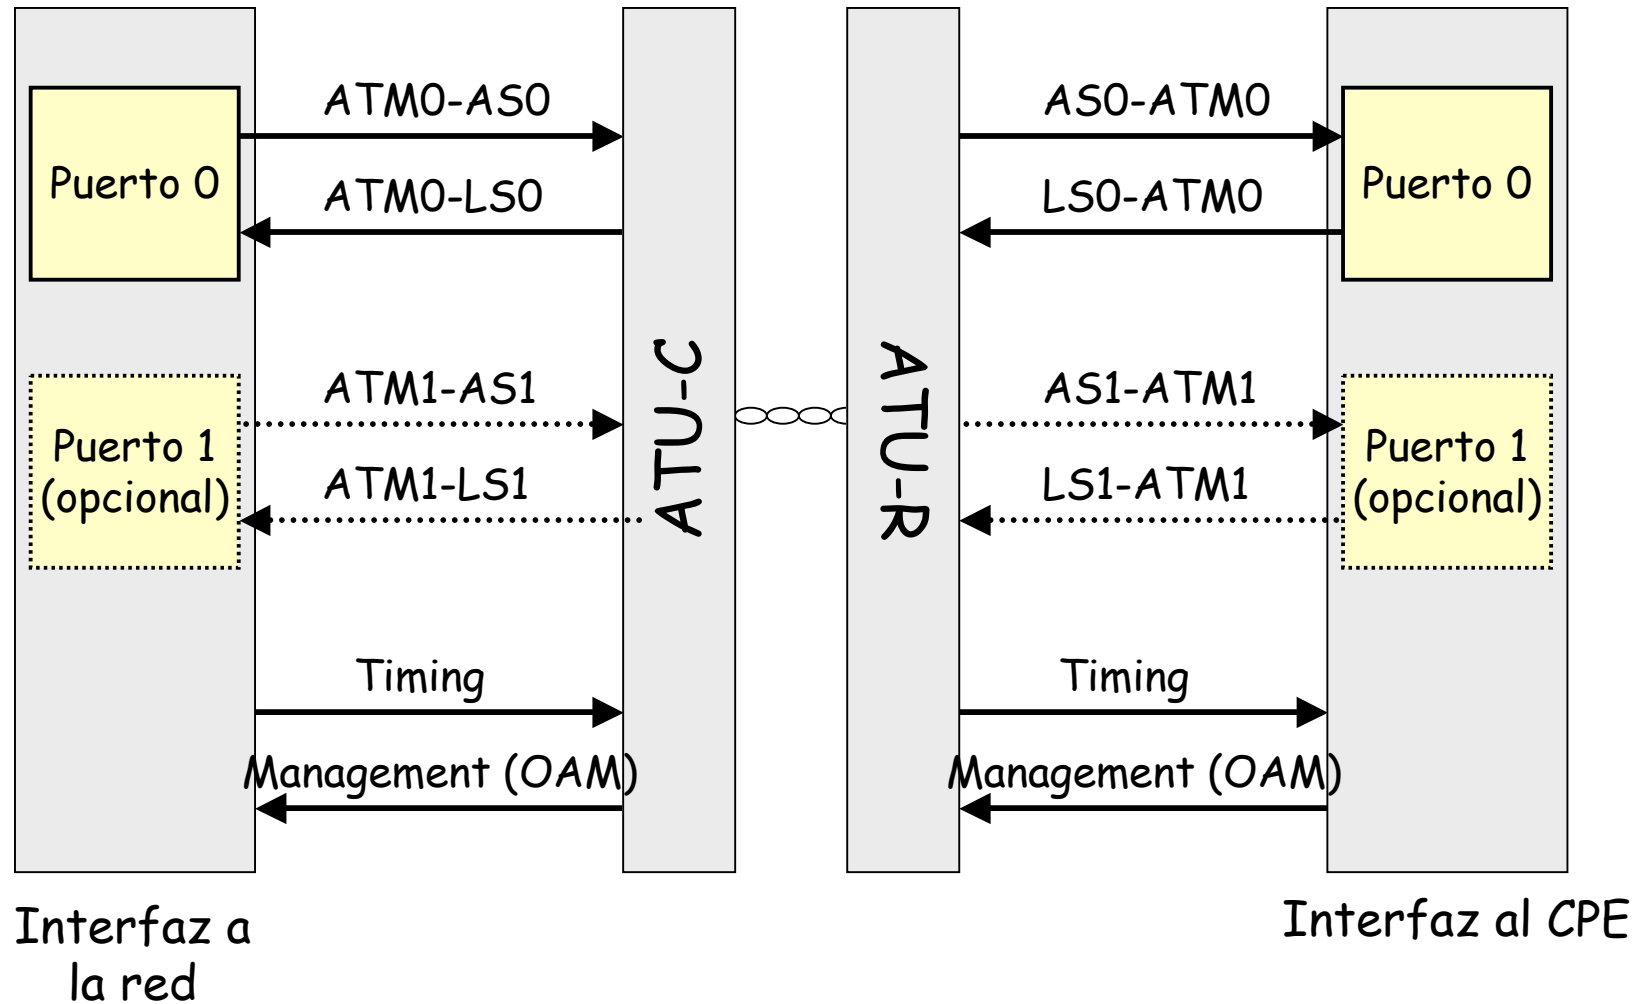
Puerto 0

ATM0-AS0

ATM0-LS0

Puerto 1 (opcional)

ATM1-AS1

ATM1-LS1

Timing

Management (OAM)

ATU-C

ATU-R

AS0-ATM0

LS0-ATM0

Puerto 0

AS1-ATM1

LS1-ATM1

Puerto 1 (opcional)

Timing

Management (OAM)

Interfaz a la red

Interfaz al CPE